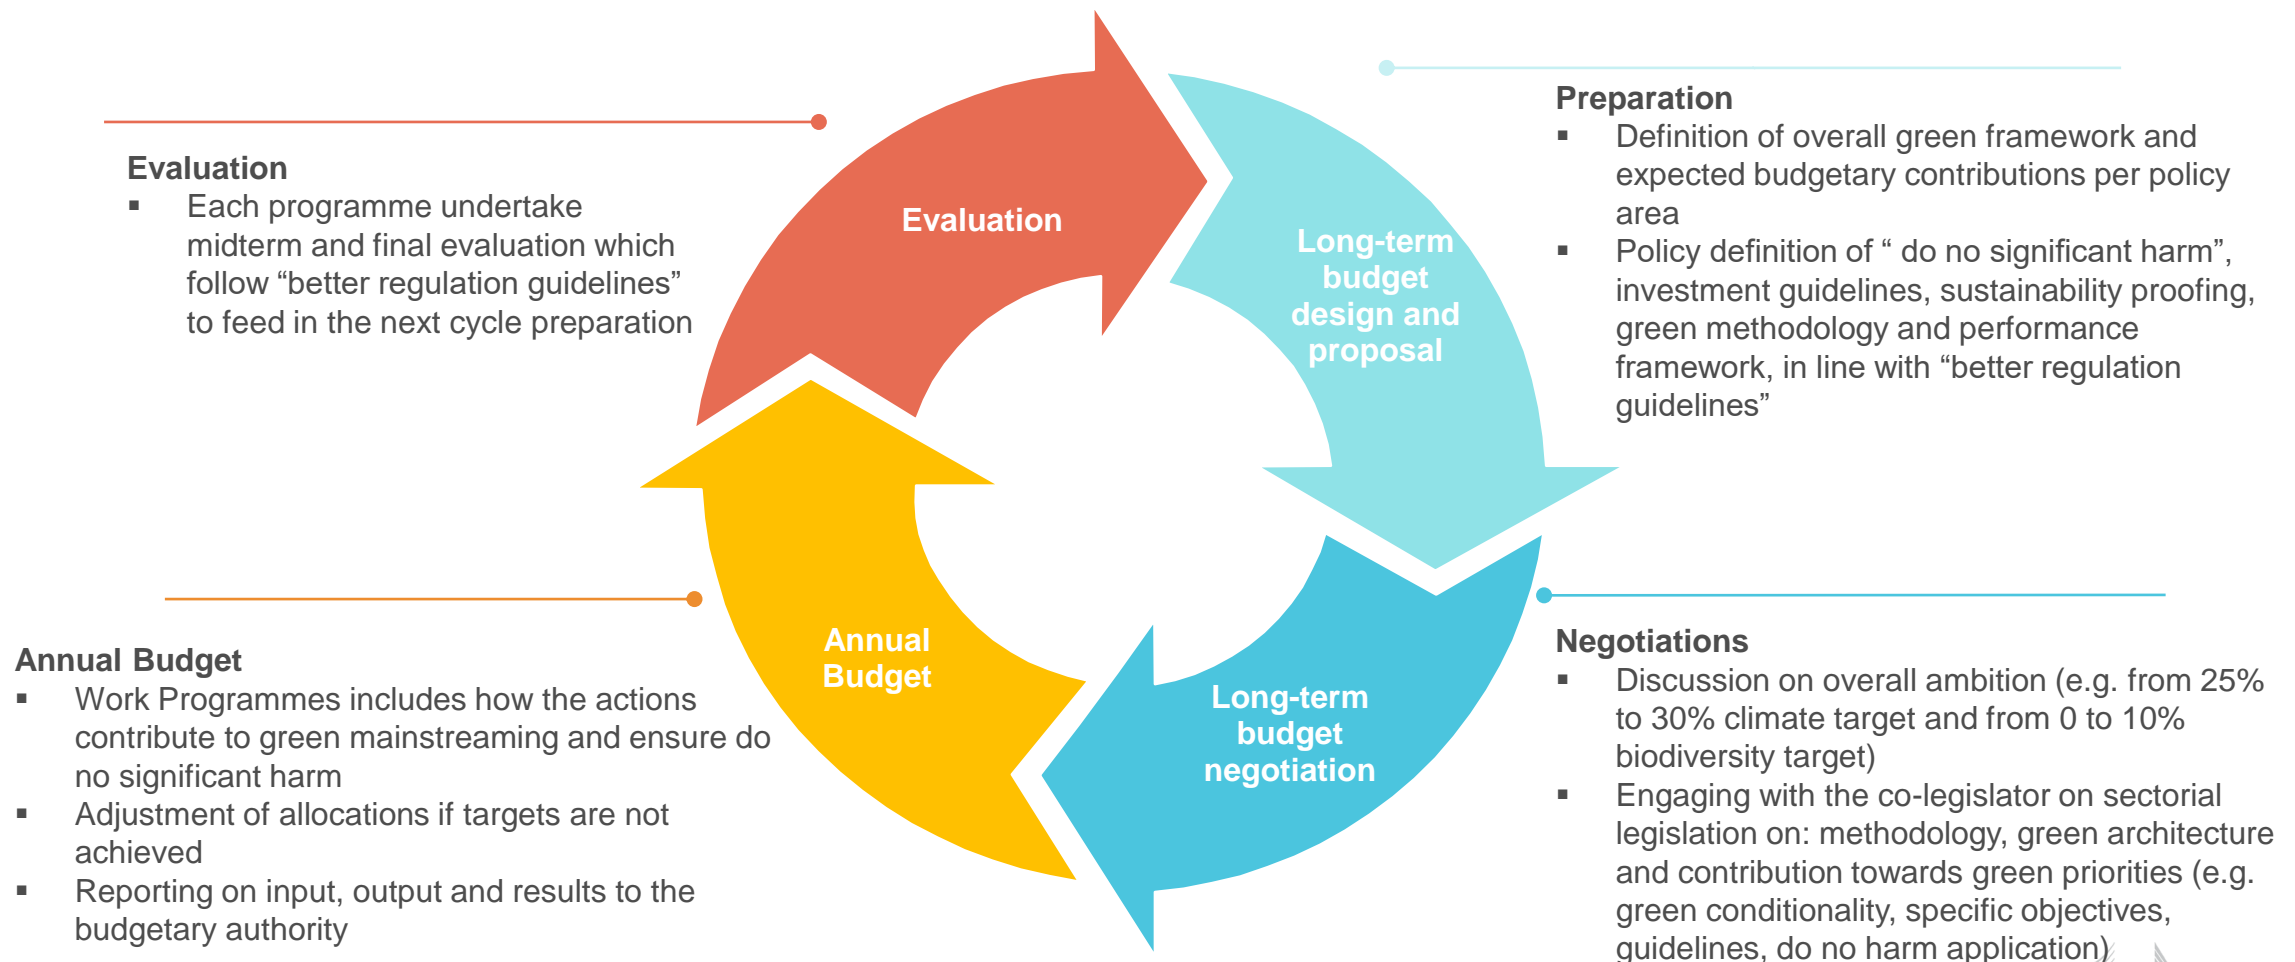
Evaluation
▪ Each programme undertake midterm and final evaluation which follow “better regulation guidelines” to feed in the next cycle preparation

Evaluation

Long-term budget design and proposal

Preparation
▪ Definition of overall green framework and expected budgetary contributions per policy area
▪ Policy definition of “ do no significant harm”, investment guidelines, sustainability proofing, green methodology and performance framework, in line with “better regulation guidelines”

Annual Budget

Long-term budget negotiation

Annual Budget
▪ Work Programmes includes how the actions contribute to green mainstreaming and ensure do no significant harm
▪ Adjustment of allocations if targets are not achieved
▪ Reporting on input, output and results to the budgetary authority

Negotiations
▪ Discussion on overall ambition (e.g. from 25% to 30% climate target and from 0 to 10% biodiversity target)
▪ Engaging with the co-legislator on sectorial legislation on: methodology, green architecture and contribution towards green priorities (e.g. green conditionality, specific objectives, guidelines, do no harm application)